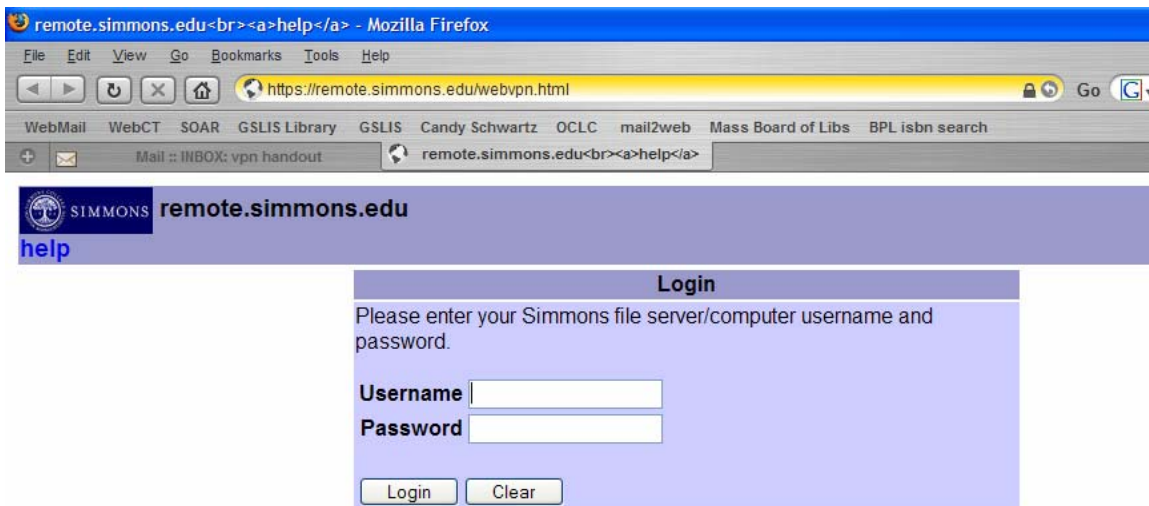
remote.simmons.edu<br><a>help</a> - Mozilla Firefox

File Edit View Go Bookmarks Tools Help

https://remote.simmons.edu/webvpn.html

Go

WebMail WebCT SOAR GSLIS Library GSLIS Candy Schwartz OCLC mail2web Mass Board of Libs BPL isbn search

Mail :: INBOX: vpn handout

remote.simmons.edu<br><a>help</a>

SIMMONS remote.simmons.edu

help

Login

Please enter your Simmons file server/computer username and password.

Username

Password

Login Clear